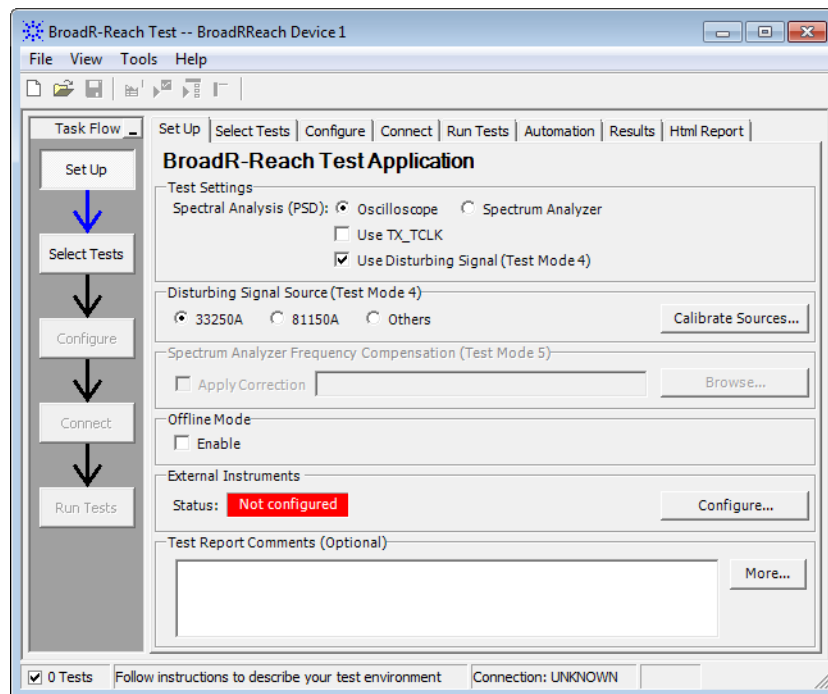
BroadR-Reach Test -- BroadRReach Device 1

File View Tools Help

Task Flow

Set Up

Select Tests

Configure

Connect

Run Tests

Set Up | Select Tests | Configure | Connect | Run Tests | Automation | Results | Html Report

BroadR-Reach Test Application

Test Settings

Spectral Analysis (PSD): Oscilloscope Spectrum Analyzer

Use TX_TCLK

Use Disturbing Signal (Test Mode 4)

Disturbing Signal Source (Test Mode 4)

33250A 81150A Others

Calibrate Sources...

Spectrum Analyzer Frequency Compensation (Test Mode 5)

Apply Correction

Browse...

Offline Mode

Enable

External Instruments

Status: Not configured

Configure...

Test Report Comments (Optional)

More...

0 Tests | Follow instructions to describe your test environment | Connection: UNKNOWN